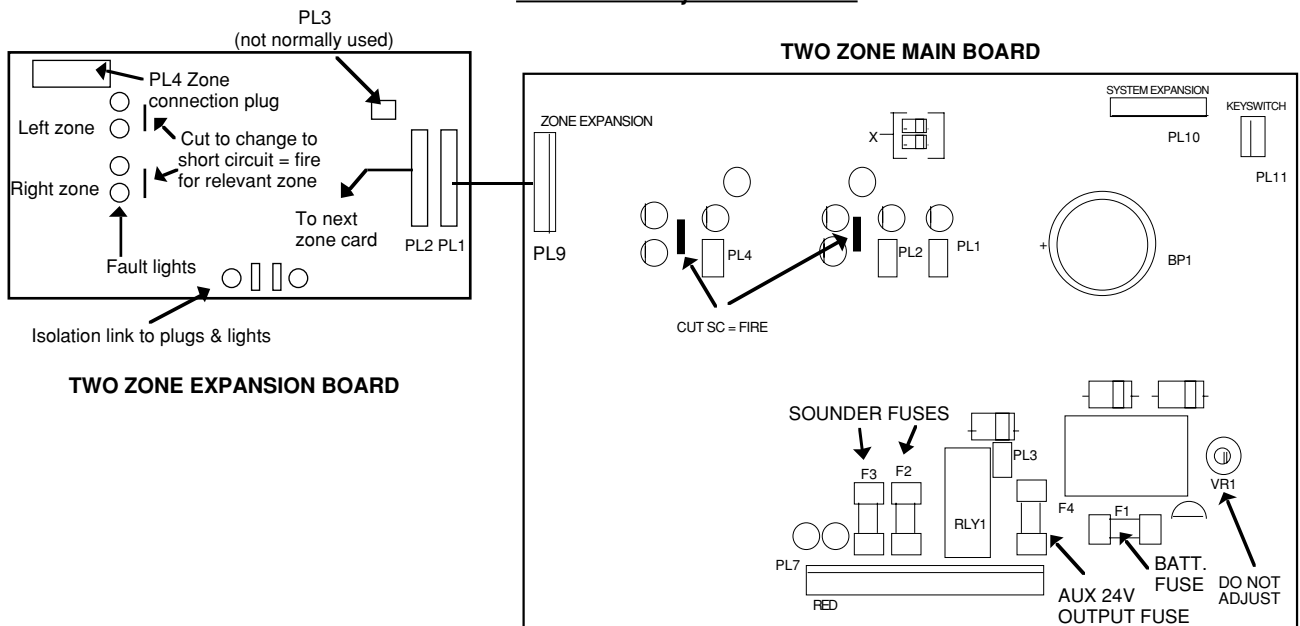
PL3
(not normally used)

TWO ZONE MAIN BOARD

PL4 Zone connection plug

Left zone

Cut to change to short circuit = fire for relevant zone

Right zone

To next zone card

PL2 PL1

Fault lights

Isolation link to plugs & lights

TWO ZONE EXPANSION BOARD

ZONE EXPANSION

PL9

X

SYSTEM EXPANSION

PL10

KEYSWITCH

PL11

PL4

PL2

PL1

+

BP1

CUT SC = FIRE

SOUNDER FUSES

F3

F2

PL3

RLY1

F4

F1

VR1

PL7

RED

BATT. FUSE

AUX 24V OUTPUT FUSE

DO NOT ADJUST